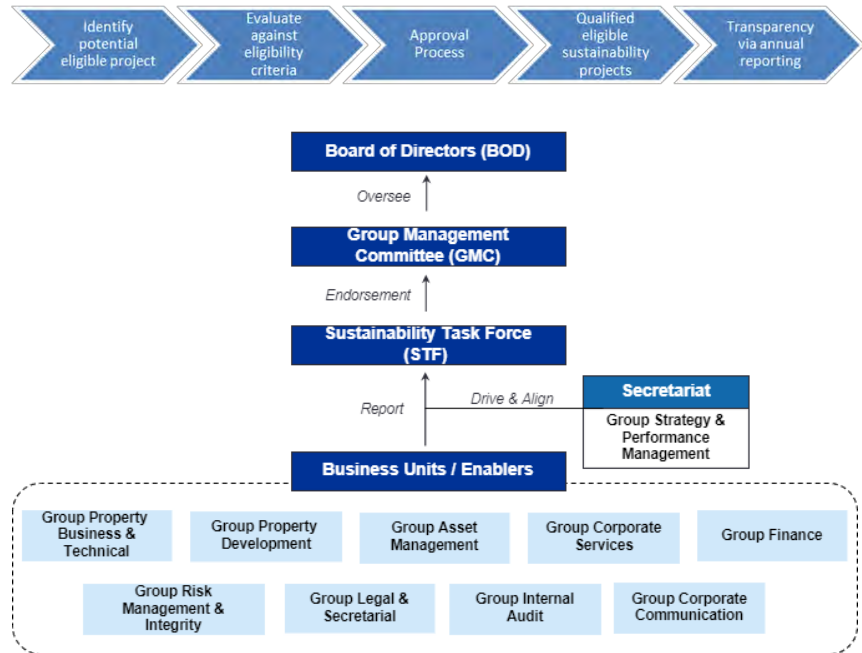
Identify potential eligible project

Evaluate against eligibility criteria

Approval Process

Qualified eligible sustainability projects

Transparency via annual reporting

Board of Directors (BOD)

Oversee

Group Management Committee (GMC)

Endorsement

Sustainability Task Force (STF)

Report

Drive & Align

Secretariat

Group Strategy & Performance Management

Business Units / Enablers

Group Property Business & Technical

Group Property Development

Group Asset Management

Group Corporate Services

Group Finance

Group Risk Management & Integrity

Group Legal & Secretarial

Group Internal Audit

Group Corporate Communication